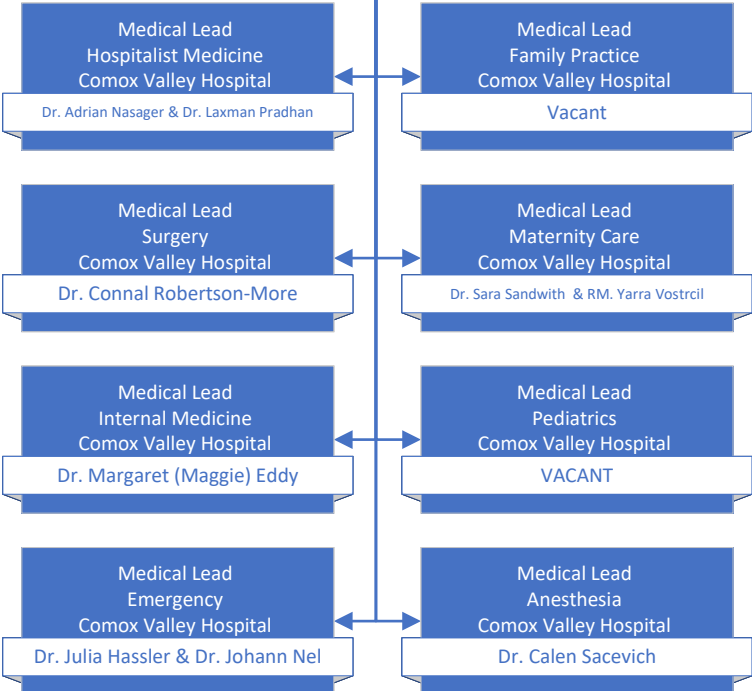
Medical Lead
Hospitalist Medicine
Comox Valley Hospital
Dr. Adrian Nasager & Dr. Laxman Pradhan

Medical Lead
Family Practice
Comox Valley Hospital
Vacant

Medical Lead
Surgery
Comox Valley Hospital
Dr. Connal Robertson-More

Medical Lead
Maternity Care
Comox Valley Hospital
Dr. Sara Sandwith & RM. Yarra Vostrcil

Medical Lead
Internal Medicine
Comox Valley Hospital
Dr. Margaret (Maggie) Eddy

Medical Lead
Pediatrics
Comox Valley Hospital
VACANT

Medical Lead
Emergency
Comox Valley Hospital
Dr. Julia Hassler & Dr. Johann Nel

Medical Lead
Anesthesia
Comox Valley Hospital
Dr. Calen Sacevich